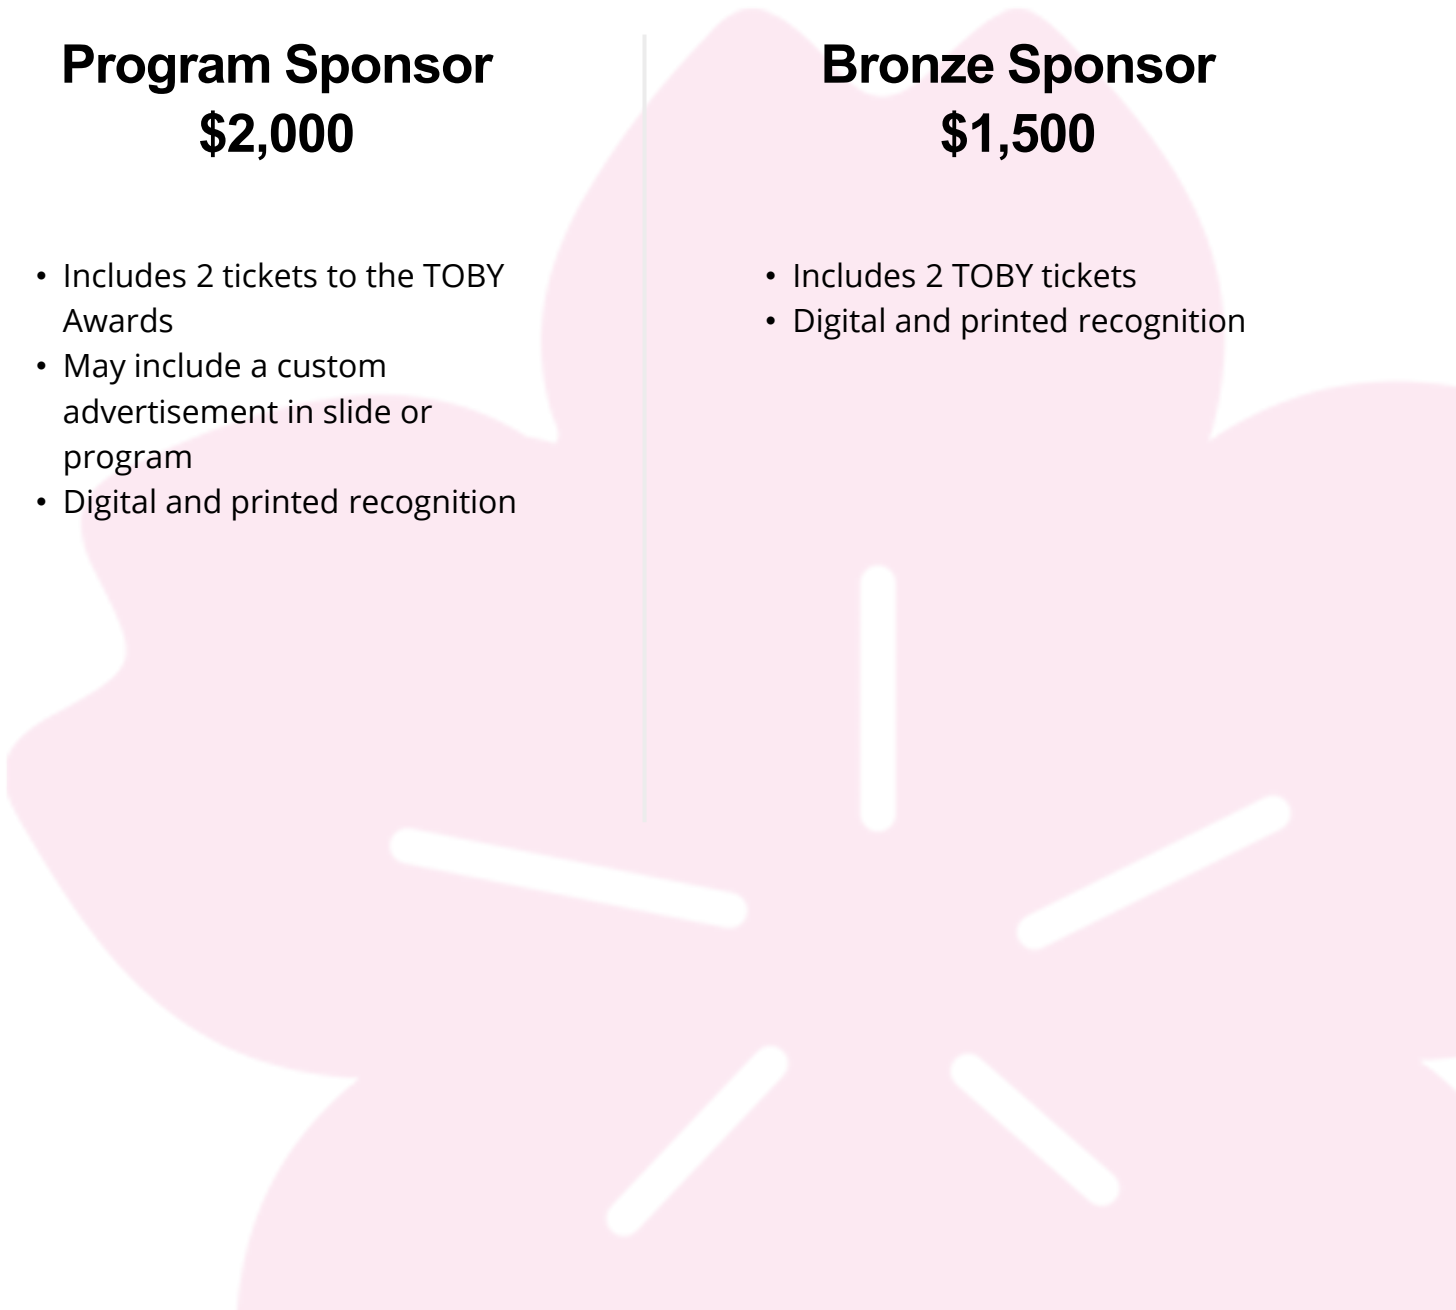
Program Sponsor
$2,000

- Includes 2 tickets to the TOBY Awards
- May include a custom advertisement in slide or program
- Digital and printed recognition

Bronze Sponsor
$1,500

- Includes 2 TOBY tickets
- Digital and printed recognition